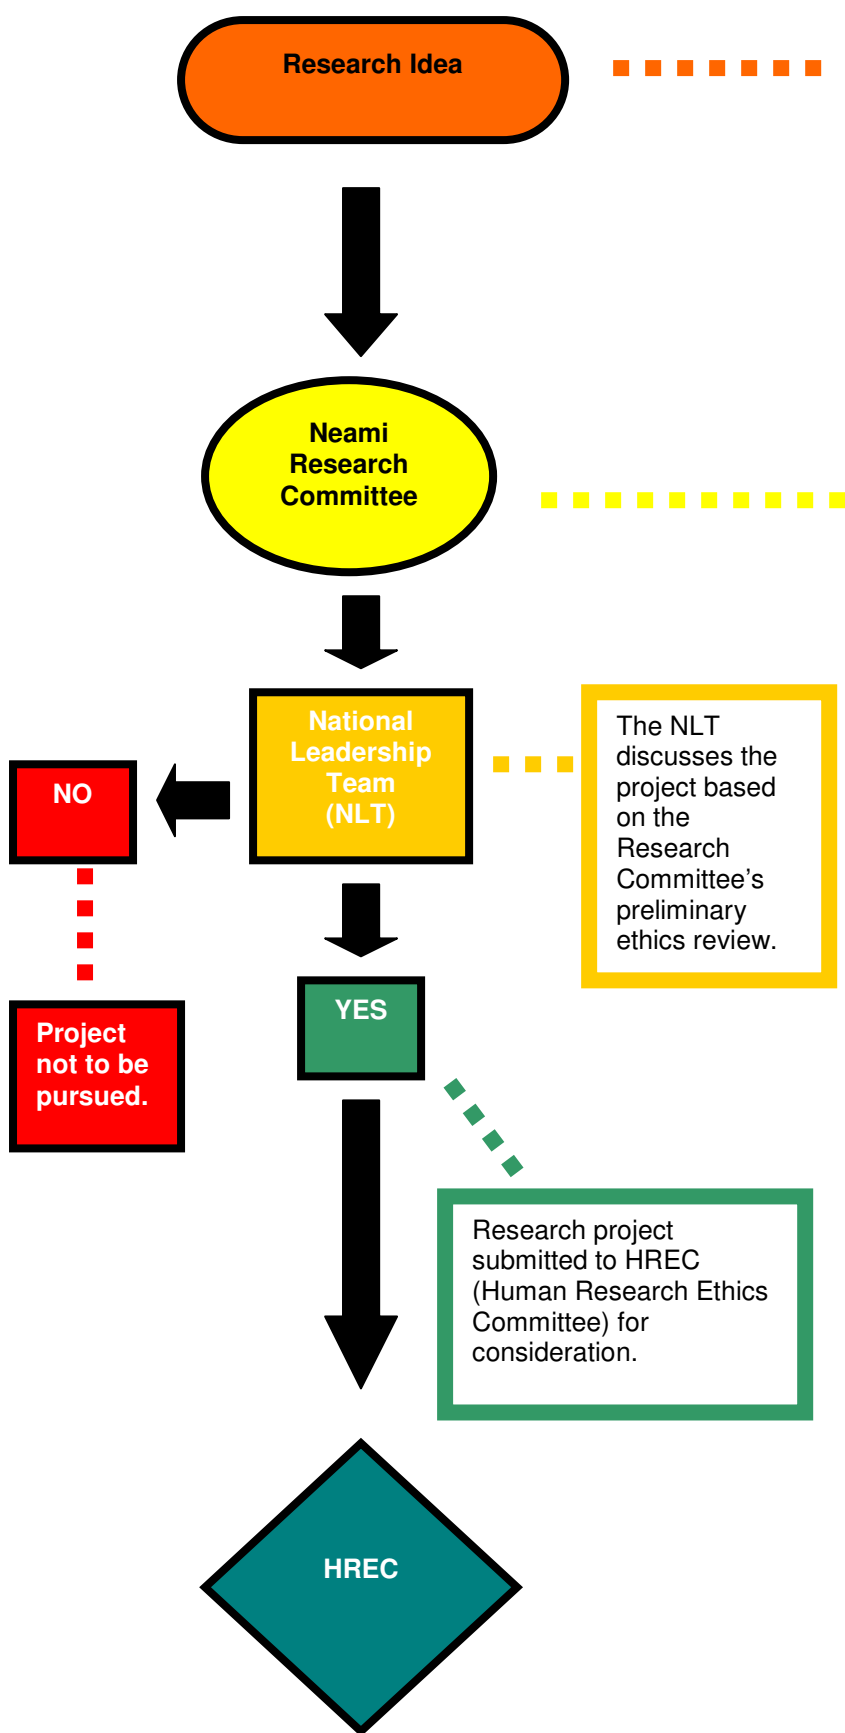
Research Idea

Neami Research Committee

National Leadership Team (NLT)

The NLT discusses the project based on the Research Committee’s preliminary ethics review.

NO

Project not to be pursued.

YES

Research project submitted to HREC (Human Research Ethics Committee) for consideration.

HREC